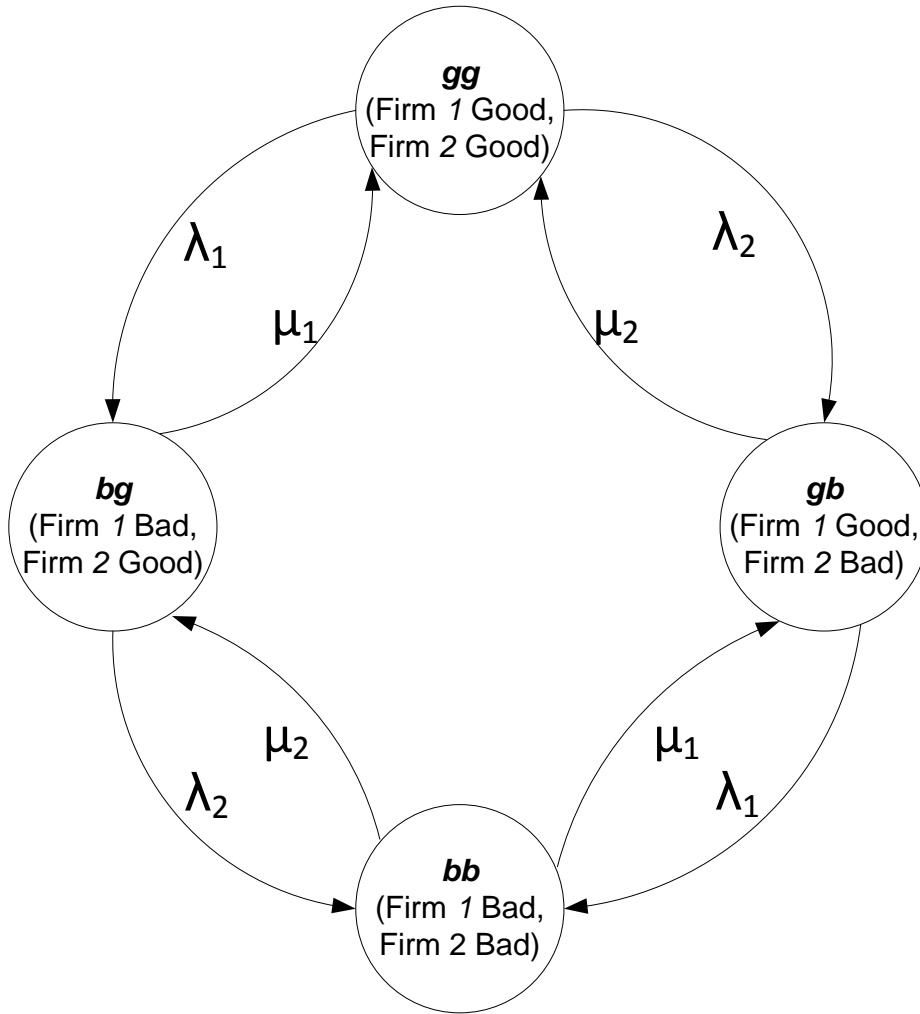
gg
(Firm 1 Good, Firm 2 Good)

$\lambda_1$

$\mu_1$

$\mu_2$

$\lambda_2$

bg
(Firm 1 Bad, Firm 2 Good)

gb
(Firm 1 Good, Firm 2 Bad)

$\mu_2$

$\lambda_2$

$\mu_1$

$\lambda_1$

bb
(Firm 1 Bad, Firm 2 Bad)